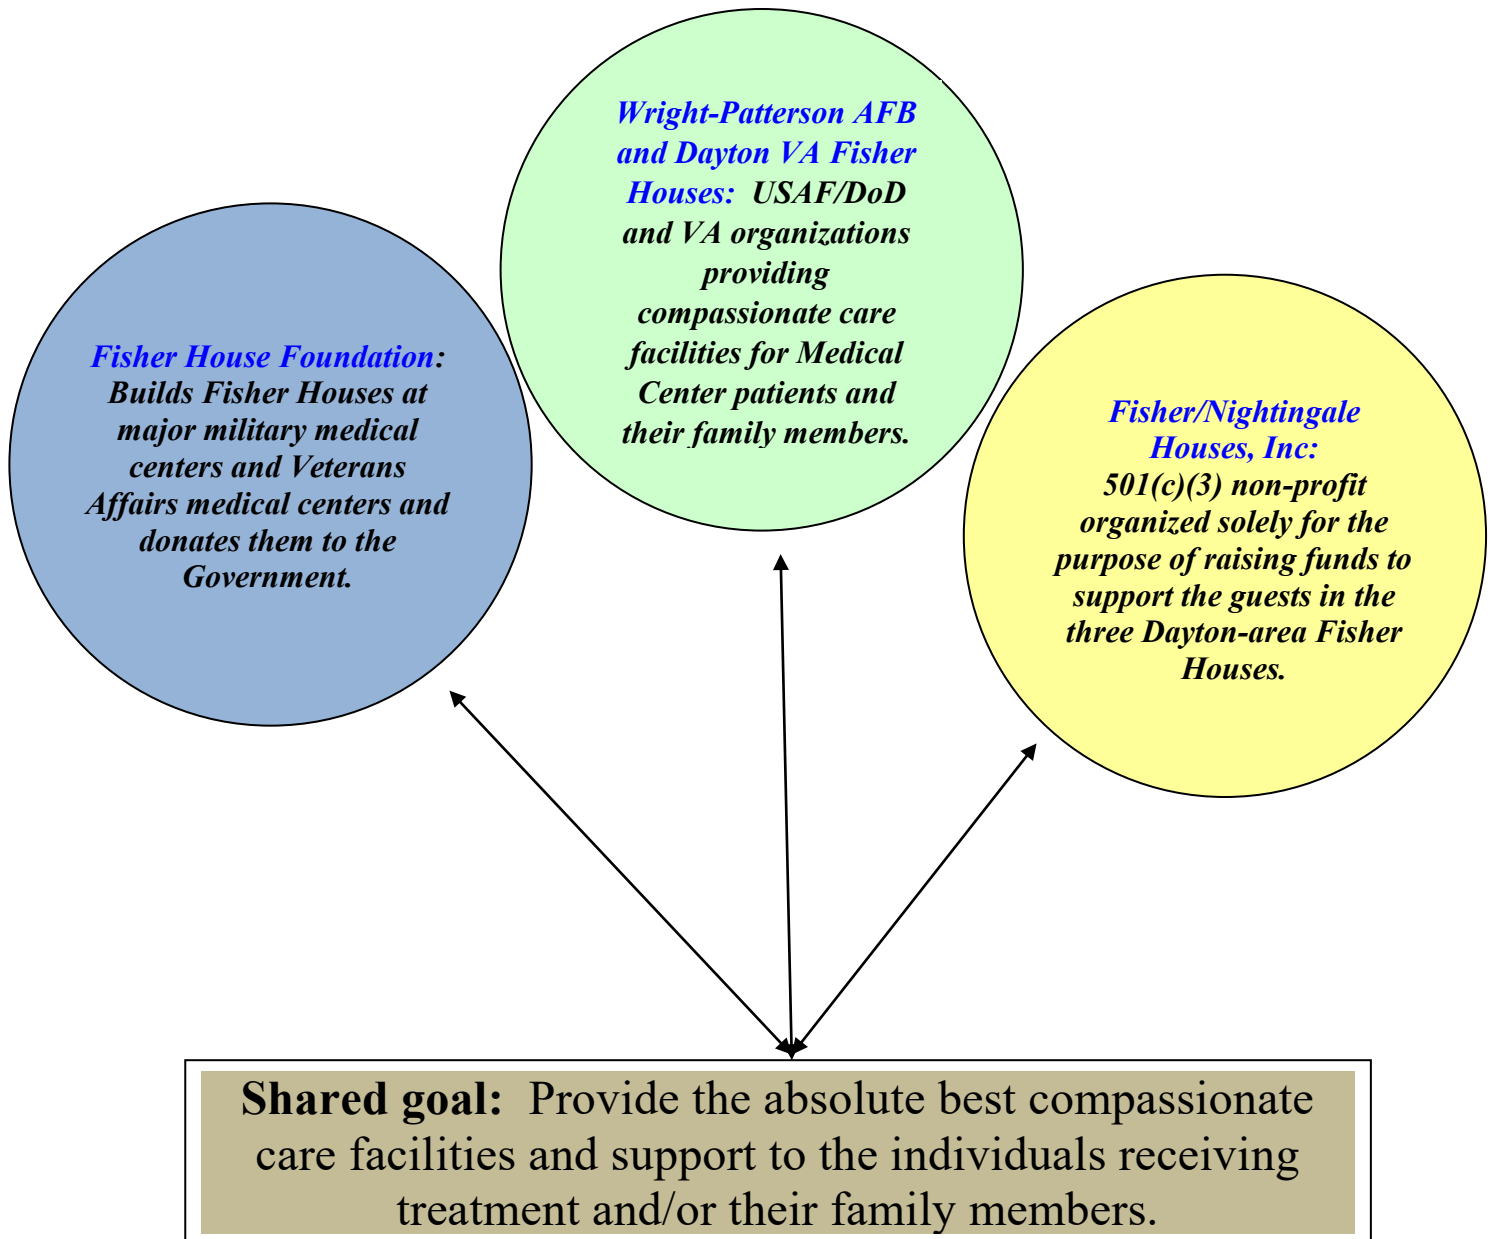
Wright-Patterson AFB and Dayton VA Fisher Houses: USAF/DoD and VA organizations providing compassionate care facilities for Medical Center patients and their family members.

Fisher House Foundation: Builds Fisher Houses at major military medical centers and Veterans Affairs medical centers and donates them to the Government.

Fisher/Nightingale Houses, Inc: 501(c)(3) non-profit organized solely for the purpose of raising funds to support the guests in the three Dayton-area Fisher Houses.

Shared goal: Provide the absolute best compassionate care facilities and support to the individuals receiving treatment and/or their family members.